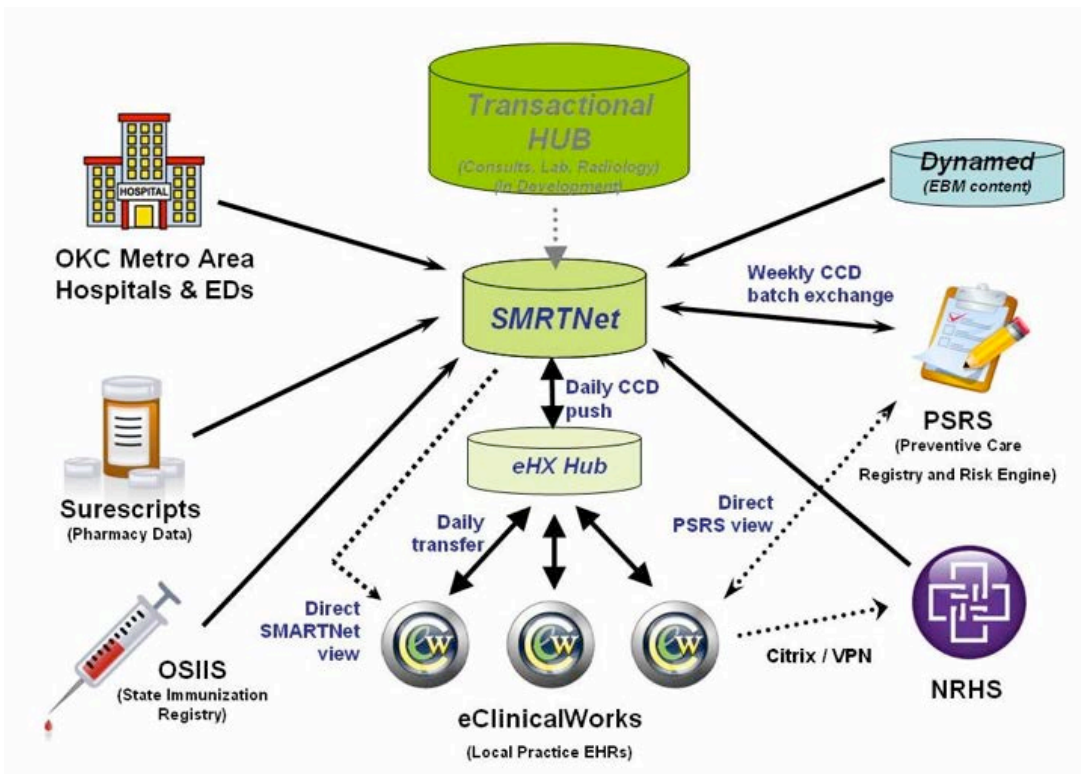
Transactional HUB
(Consults, Lab, Radiology)
(In Development)

HOSPITAL

OKC Metro Area Hospitals & EDs

Dynamed
(EBM content)

Weekly CCD batch exchange

SMRTNet

Daily CCD push

eHX Hub

PSRS
(Preventive Care Registry and Risk Engine)

Surescripts
(Pharmacy Data)

Daily transfer

Direct PSRS view

Direct SMARTNet view

OSIIS
(State Immunization Registry)

Citrix / VPN

NRHS

eClinicalWorks
(Local Practice EHRs)